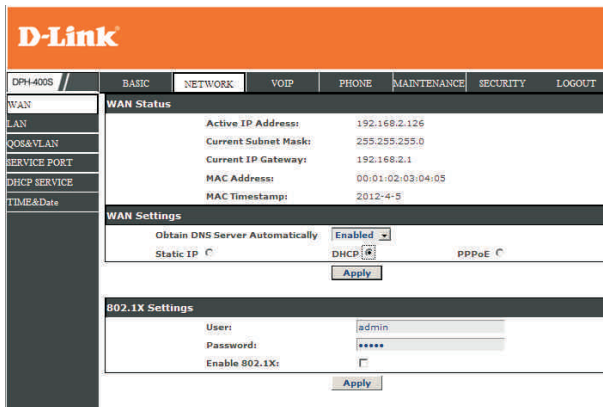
D-Link

DPH-400S

BASIC NETWORK VOIP PHONE MAINTENANCE SECURITY LOGOUT

WAN
LAN
QOS&VLAN
SERVICE PORT
DHCP SERVICE
TIME&Date

WAN Status

| | |
|---|---|
| Active IP Address: | 192.168.2.126 |
| Current Subnet Mask: | 255.255.255.0 |
| Current IP Gateway: | 192.168.2.1 |
| MAC Address: | 00:01:02:03:04:05 |
| MAC Timestamp: | 2012-4-5 |

WAN Settings

Obtain DNS Server Automatically Enabled

Static IP DHCP PPPoE

Apply

802.1X Settings

| | |
|---|---|
| User: | admin |
| Password: | ••••• |
| Enable 802.1X: | |

Apply